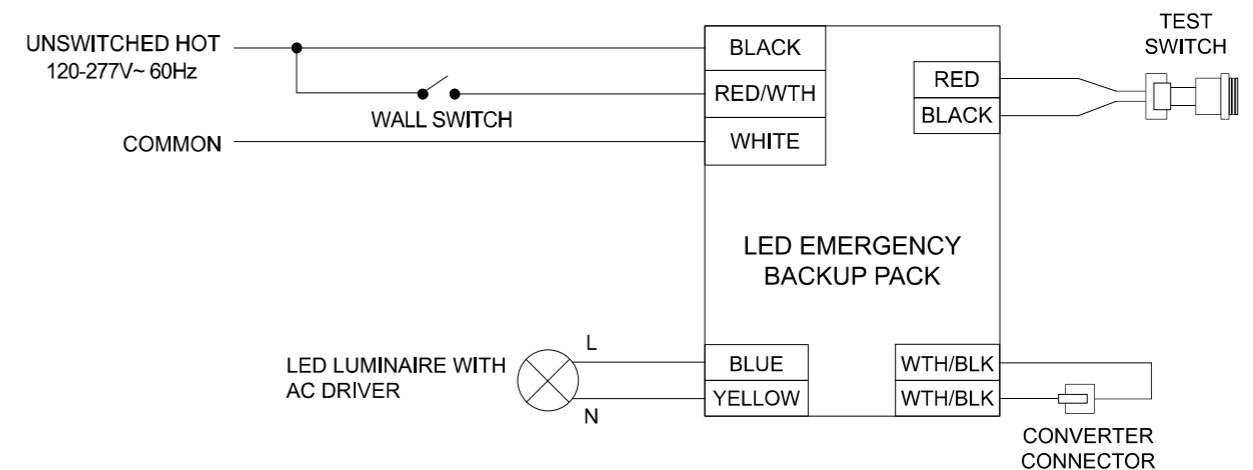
UNSWITCHED HOT
120-277V~ 60Hz

WALL SWITCH

COMMON

BLACK
RED/WTH
WHITE

RED
BLACK

TEST SWITCH

LED EMERGENCY BACKUP PACK

LED LUMINAIRE WITH AC DRIVER

L
N

BLUE
YELLOW

WTH/BLK
WTH/BLK

CONVERTER CONNECTOR